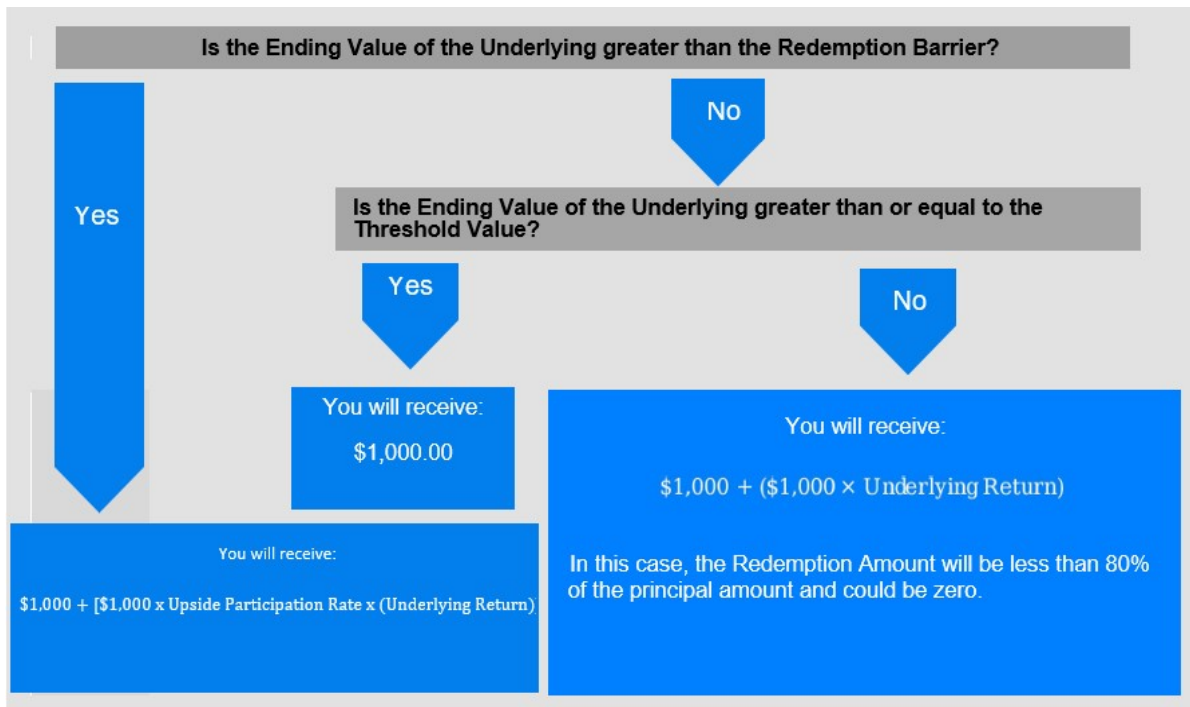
Is the Ending Value of the Underlying greater than the Redemption Barrier?

No

Yes

Is the Ending Value of the Underlying greater than or equal to the Threshold Value?

Yes

No

You will receive:

$1,000.00

You will receive:

$1,000 + ($1,000 × Underlying Return)

In this case, the Redemption Amount will be less than 80% of the principal amount and could be zero.

You will receive:

$1,000 + [$1,000 x Upside Participation Rate x (Underlying Return)